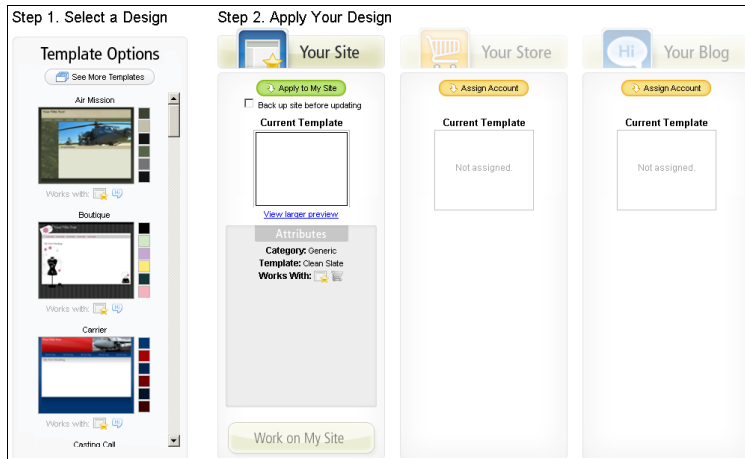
Step 1. Select a Design

Template Options

See More Templates

Air Mission

Works with:

Boutique

Works with:

Carrier

Works with:

Casting Call

Step 2. Apply Your Design

Your Site

Apply to My Site

Back up site before updating

Current Template

View larger preview

Attributes

Category: Generic

Template: Clean Slate

Works With:

Work on My Site

Your Store

Assign Account

Current Template

Not assigned.

Hi

Your Blog

Assign Account

Current Template

Not assigned.